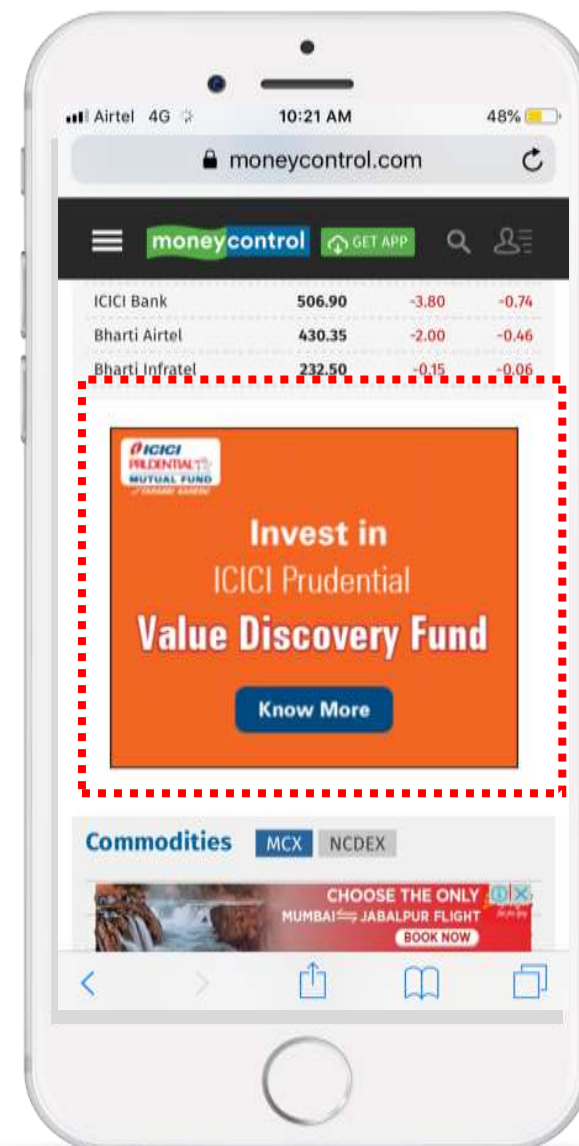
Airtel 4G 10:21 AM 48%

moneycontrol.com

moneycontrol GET APP

| ICICI Bank | 506.90 | -3.80 | -0.74 |
|---|---|---|---|
| Bharti Airtel | 430.35 | -2.00 | -0.46 |
| Bharti Infratel | 232.50 | -0.15 | -0.06 |

ICICI PRUDENTIAL MUTUAL FUND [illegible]

Invest in
ICICI Prudential
Value Discovery Fund

Know More

Commodities MCX NCDEX

CHOOSE THE ONLY
MUMBAI ⇌ JABALPUR FLIGHT
BOOK NOW